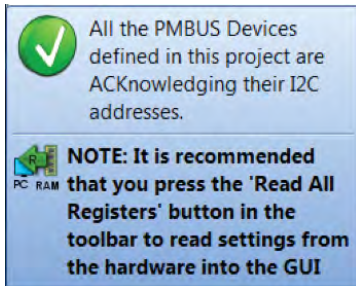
All the PMBUS Devices defined in this project are ACKnowledging their I2C addresses.

R
PC RAM

NOTE: It is recommended that you press the 'Read All Registers' button in the toolbar to read settings from the hardware into the GUI